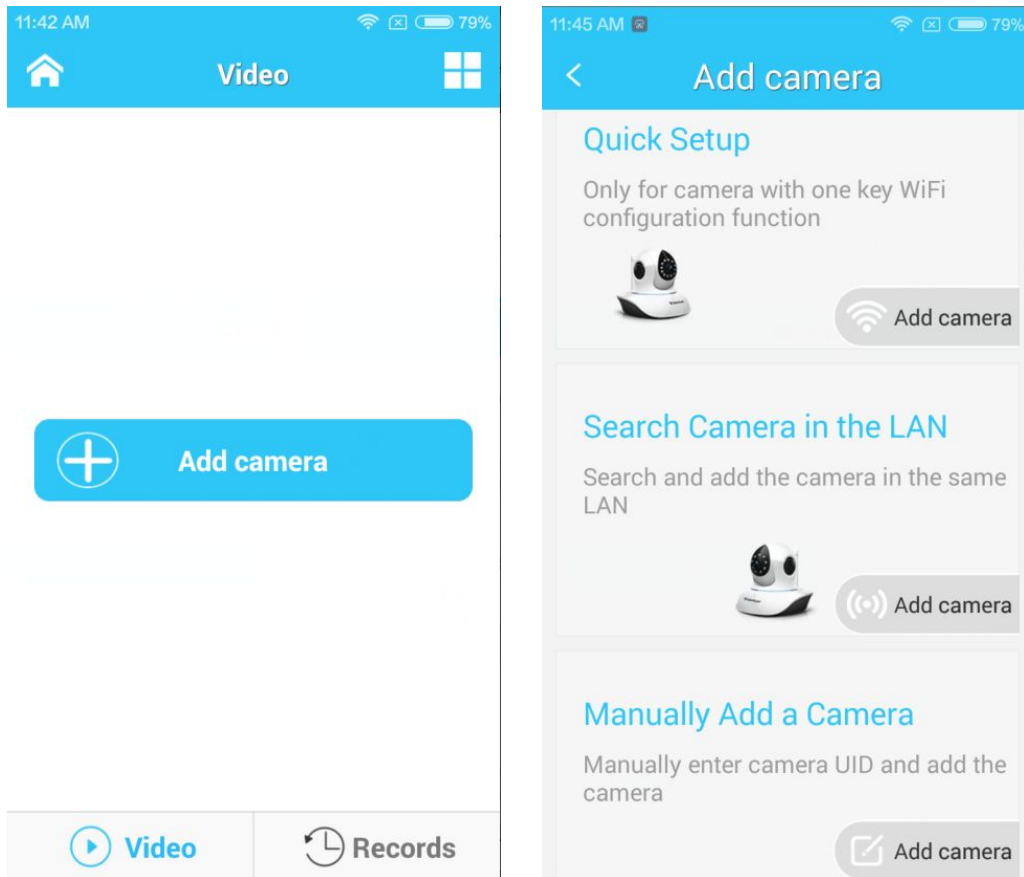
11:42 AM 79%

Video

Add camera

Video Records

11:45 AM 79%

Add camera

Quick Setup

Only for camera with one key WiFi configuration function

Add camera

Search Camera in the LAN

Search and add the camera in the same LAN

Add camera

Manually Add a Camera

Manually enter camera UID and add the camera

Add camera